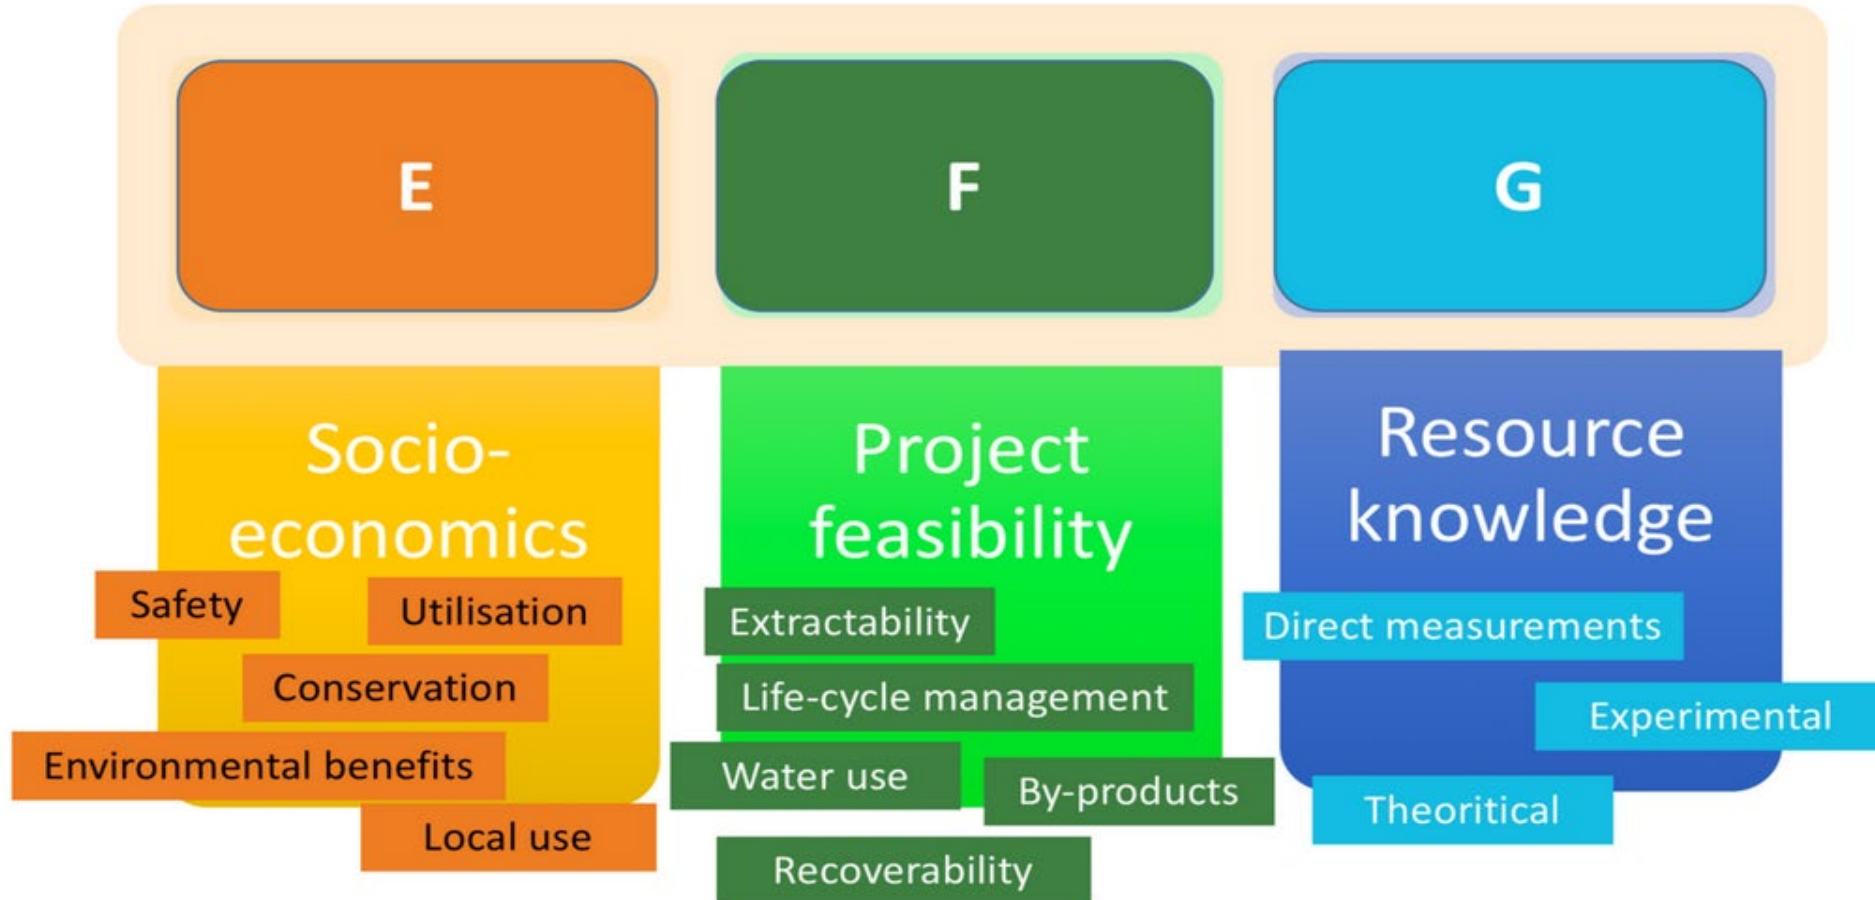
E

F

G

Socio-economics

Safety

Utilisation

Conservation

Environmental benefits

Local use

Project feasibility

Extractability

Life-cycle management

Water use

By-products

Recoverability

Resource knowledge

Direct measurements

Experimental

Theoritical